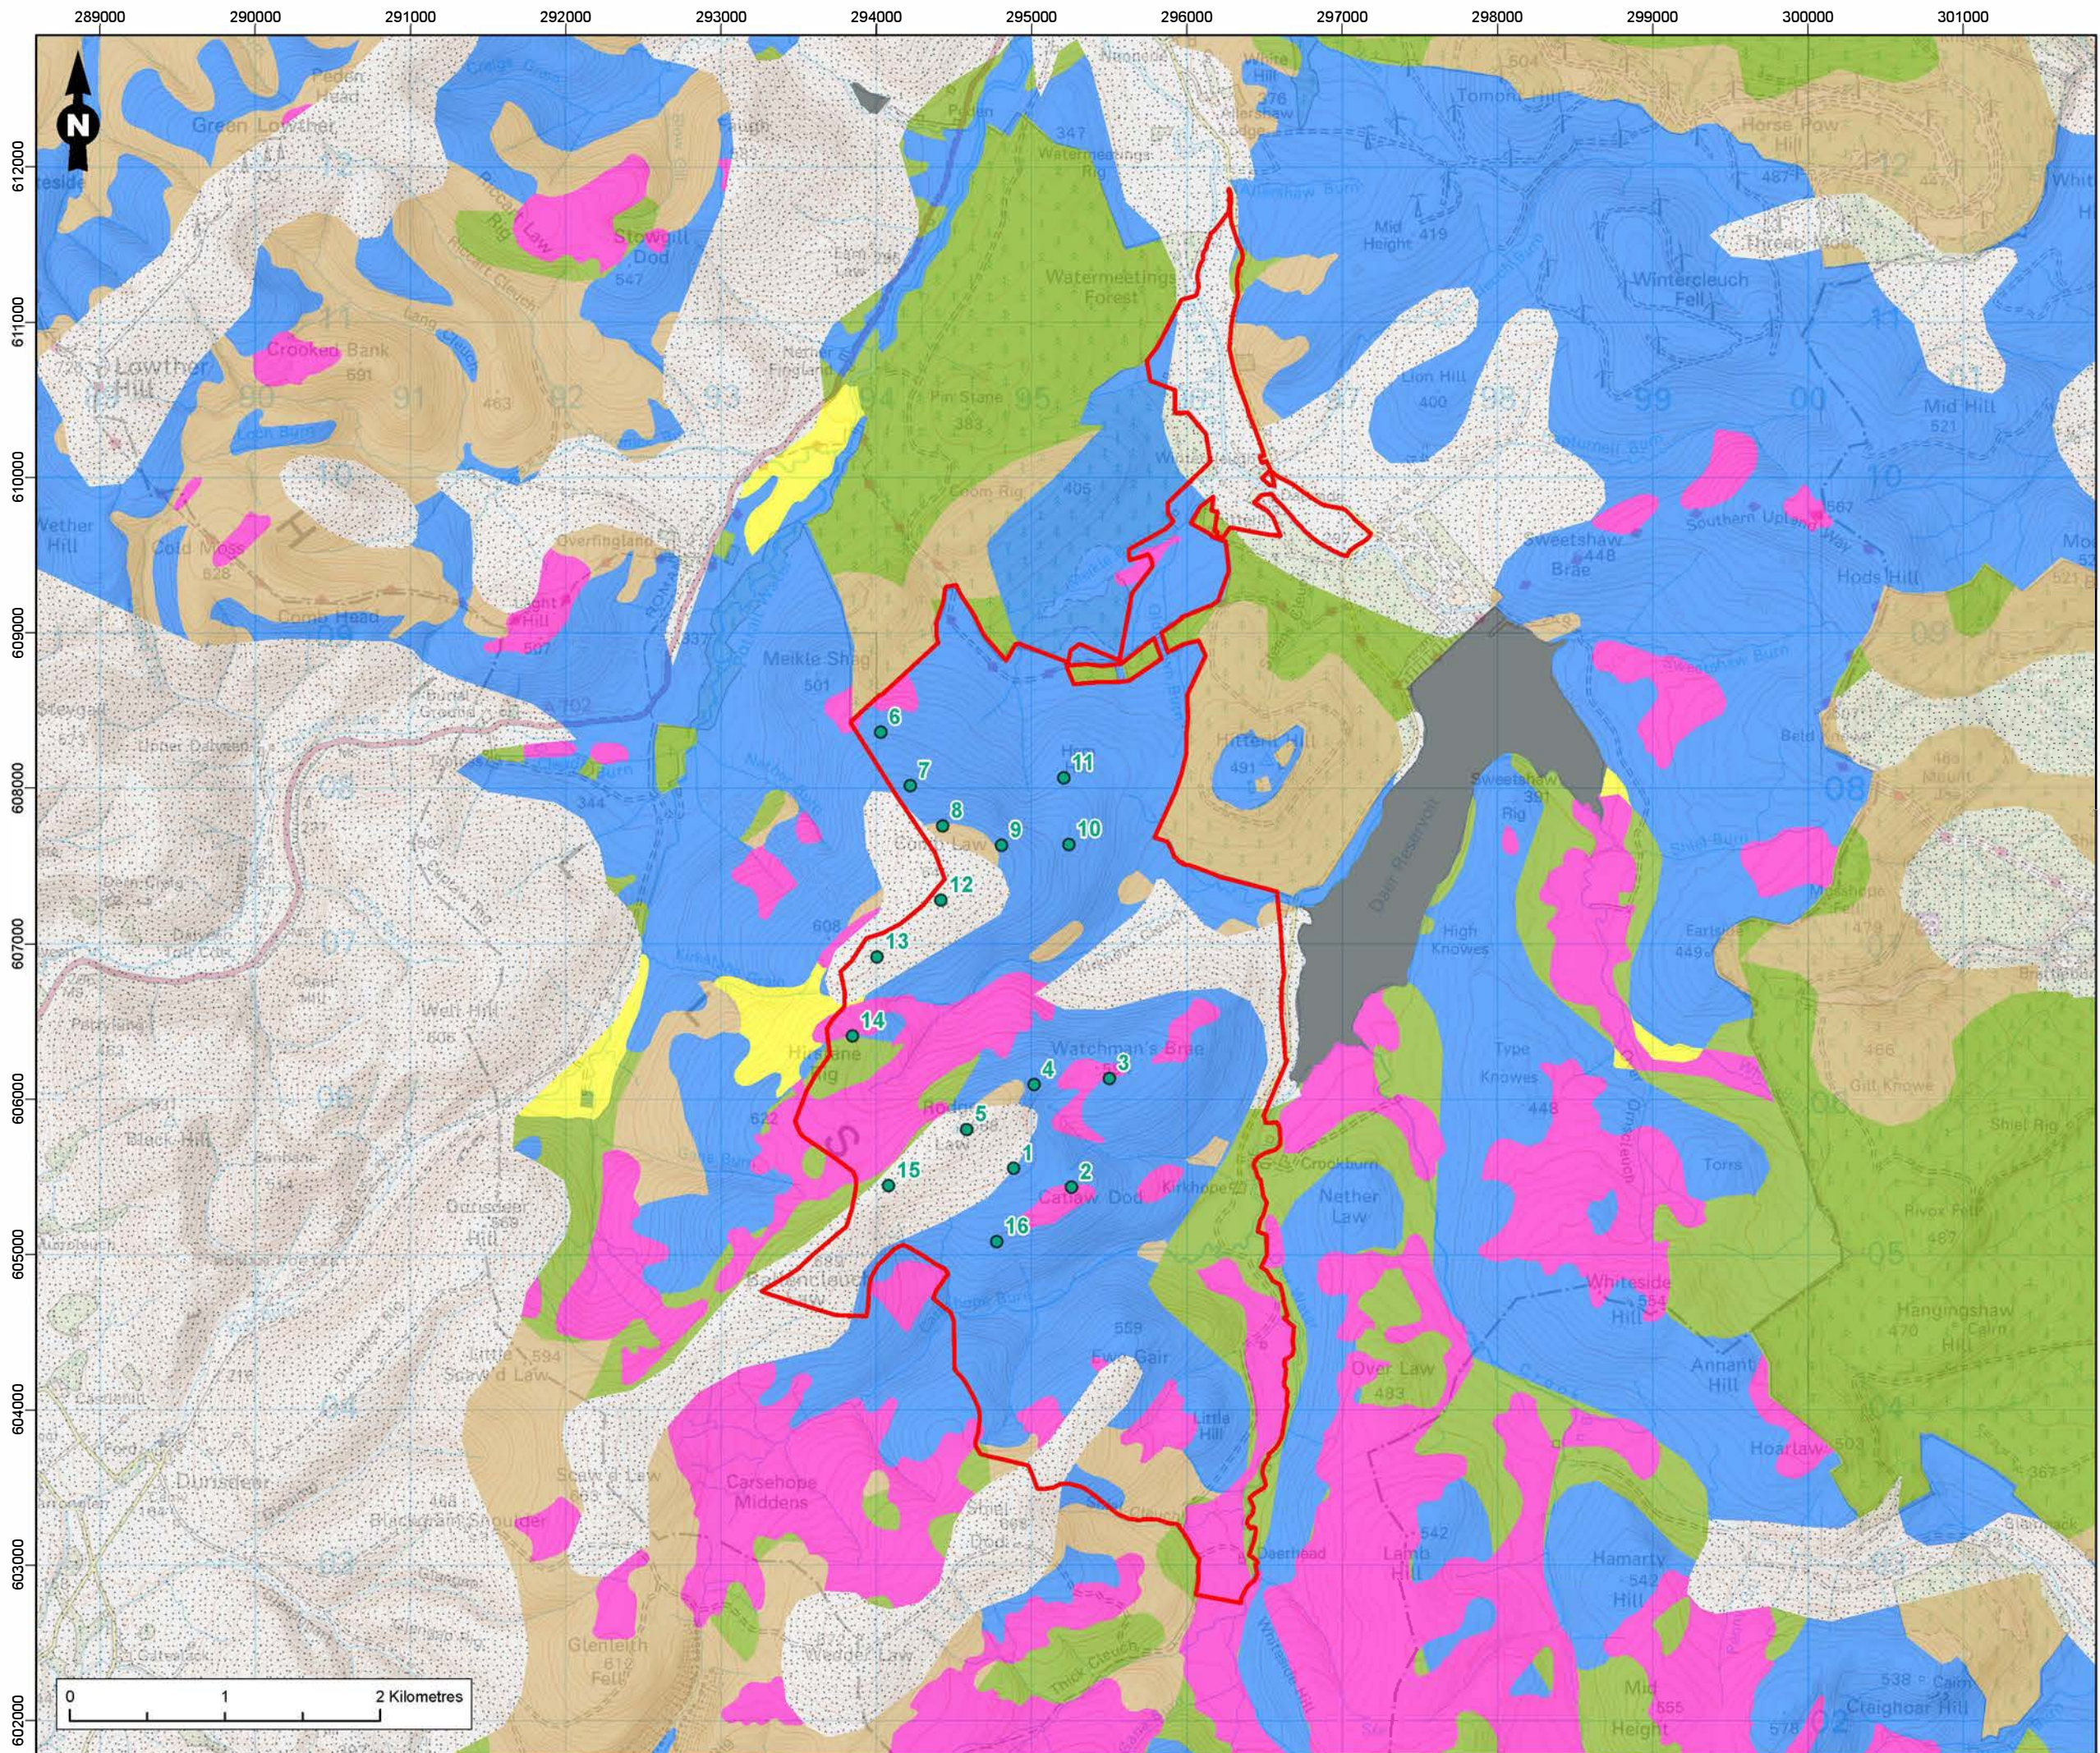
289000 290000 291000 292000 293000 294000 295000 296000 297000 298000 299000 300000 301000

612000
611000
610000
609000
608000
607000
606000
605000
604000
603000
602000

N

Green Lowther
Stowgill Dod
Crooked Bank
Lowther Hill
Watermeetings Forest
Pin Stane
Tomont Hill
Horse Pow Hill
Mid Height
Wintercleuch Fell
Mid Hill
Sweetshaw Brae
Hods Hill
Comb Head
Meikle Shag
Hitteril Hill
Daer Reservoir
High Knowes
Watchman's Brae
Type Knowes
Nether Law
Whiteside Hill
Annant Hill
Hangingshaw Hill
Over Law
Ewe Gair
Little Hill
Carsehope Middens
Lamb Hill
Hamarty Hill
Hoarlaw
Glenleith Fell
Craighoar Hill
Mid Height
Crookburn
Deerhead
Torrs
Earlshaw
Gill Knowe
Mount

1 2 3 4 5 6 7 8 9 10 11 12 13 14 15 16

0 1 2 Kilometres